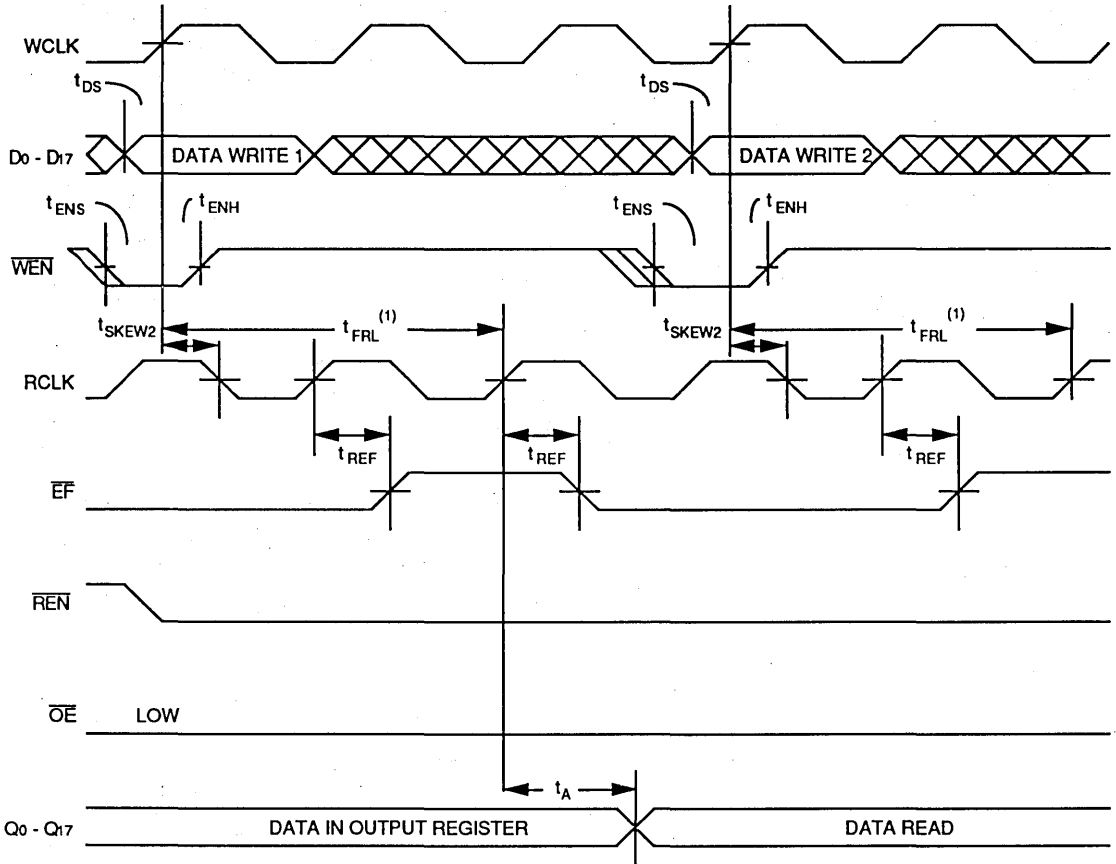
WCLK

$t_{DS}$

$t_{DS}$

D0 - D17

DATA WRITE 1

DATA WRITE 2

$t_{ENS}$

$t_{ENH}$

$t_{ENS}$

$t_{ENH}$

$\overline{WEN}$

$t_{SKEW2}$

$t_{FRL}^{(1)}$

$t_{SKEW2}$

$t_{FRL}^{(1)}$

RCLK

$t_{REF}$

$t_{REF}$

$t_{REF}$

$\overline{EF}$

$\overline{REN}$

$\overline{OE}$ LOW

$t_A$

Q0 - Q17

DATA IN OUTPUT REGISTER

DATA READ